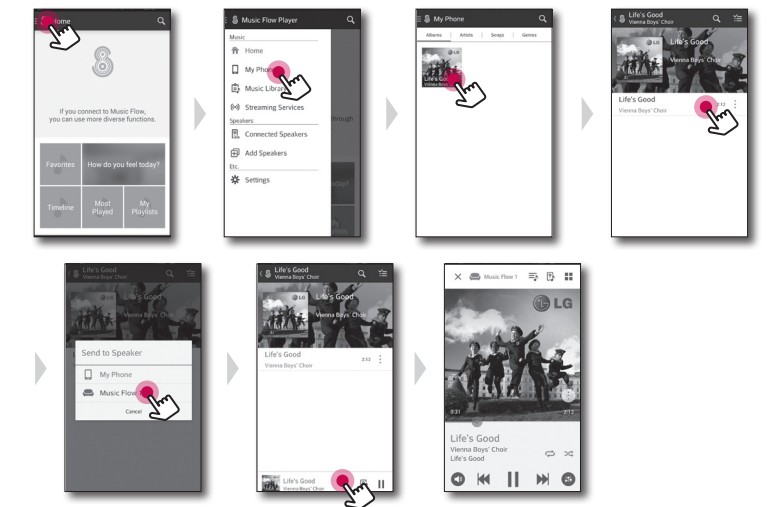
Home

If you connect to Music Flow, you can use more diverse functions.

Favorites
How do you feel today?
Timeline
Most Played
My Playlists

Music Flow Player
Music
Home
My Phone
Music Library
Streaming Services
Speakers
Connected Speakers
Add Speakers
Etc.
Settings
through
day?

My Phone
Albums
Artists
Songs
Genres
LG
Life's Good
Vienna Boys' Choir

Life's Good
Vienna Boys' Choir
LG
Life's Good
Vienna Boys' Choir
Life's Good
Vienna Boys' Choir
2:12

Life's Good
Vienna Boys' Choir
Life's Good
Send to Speaker
My Phone
Music Flow
Cancel

Life's Good
Vienna Boys' Choir
LG
Life's Good
Vienna Boys' Choir
Life's Good
Vienna Boys' Choir
2:12
Life's Good
Vienna Boys' Choir

Music Flow 1
LG
0:31
2:12
Life's Good
Vienna Boys' Choir
Life's Good